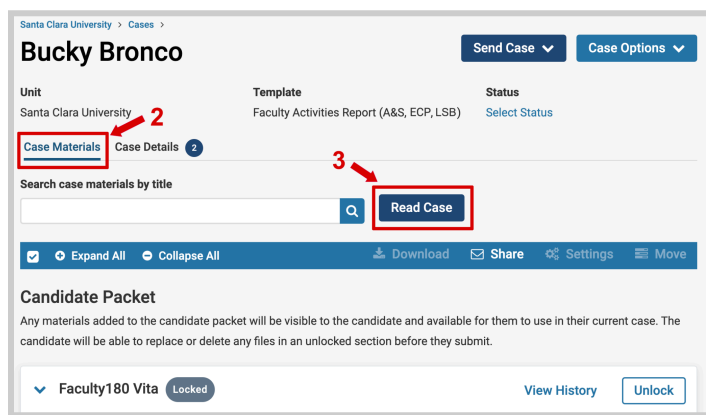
Santa Clara University > Cases >

Bucky Bronco

Send Case

Case Options

Unit
Santa Clara University

Template
Faculty Activities Report (A&S, ECP, LSB)

Status
Select Status

2

Case Materials

Case Details 2

3

Search case materials by title

Read Case

Expand All

Collapse All

Download

Share

Settings

Move

Candidate Packet

Any materials added to the candidate packet will be visible to the candidate and available for them to use in their current case. The candidate will be able to replace or delete any files in an unlocked section before they submit.

Faculty180 Vita Locked

View History

Unlock